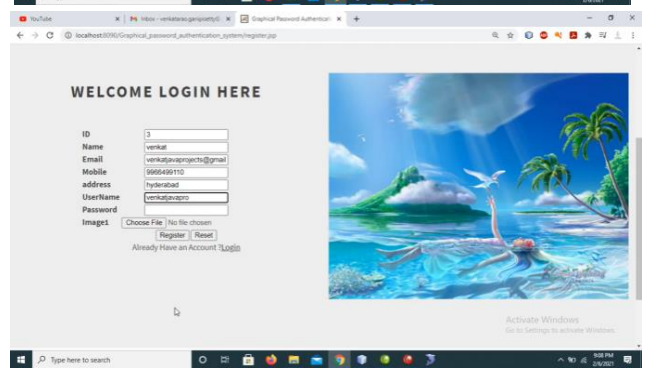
YouTube
Inbox - venkatarao.garipsetty@
Graphical Password Authenticati
localhost:8080/Graphical_password_authentication_system/register.jsp

WELCOME LOGIN HERE

ID 3
Name venkat
Email venkatjavaprojects@gmail
Mobile 9966499110
address hyderabad
UserName venkatjavapro
Password
Image1 Choose File No file chosen
Register Reset
Already Have an Account ?Login

Activate Windows
Go to Settings to activate Windows.

Type here to search
9:08 PM
2/6/2021